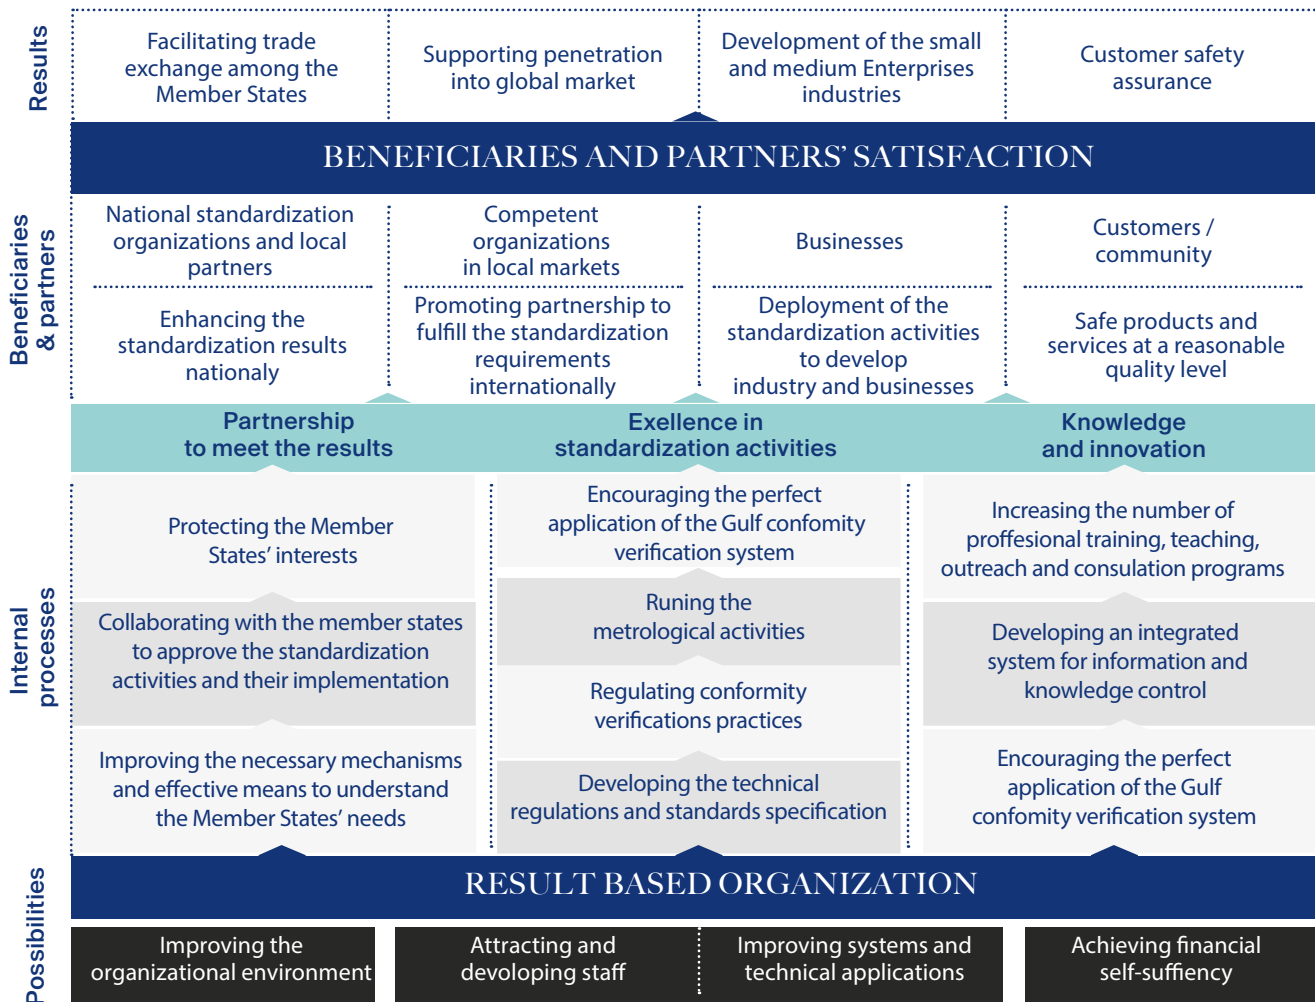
Results

Facilitating trade exchange among the Member States

Supporting penetration into global market

Development of the small and medium Enterprises industries

Customer safety assurance

BENEFICIARIES AND PARTNERS' SATISFACTION

Beneficiaries & partners

National standardization organizations and local partners

Competent organizations in local markets

Businesses

Customers / community

Enhancing the standardization results nationaly

Promoting partnership to fulfill the standardization requirements internationally

Deployment of the standardization activities to develop industry and businesses

Safe products and services at a reasonable quality level

Partnership to meet the results

Exellence in standardization activities

Knowledge and innovation

Internal processes

Protecting the Member States' interests

Collaborating with the member states to approve the standardization activities and their implementation

Improving the necessary mechanisms and effective means to understand the Member States' needs

Encouraging the perfect application of the Gulf confomity verification system

Runing the metrological activities

Regulating conformity verifications practices

Developing the technical regulations and standards specification

Increasing the number of proffesional training, teaching, outreach and consulation programs

Developing an integrated system for information and knowledge control

Encouraging the perfect application of the Gulf confomity verification system

RESULT BASED ORGANIZATION

Possibilities

Improving the organizational environment

Attracting and devoloping staff

Improving systems and technical applications

Achieving financial self-suffiency